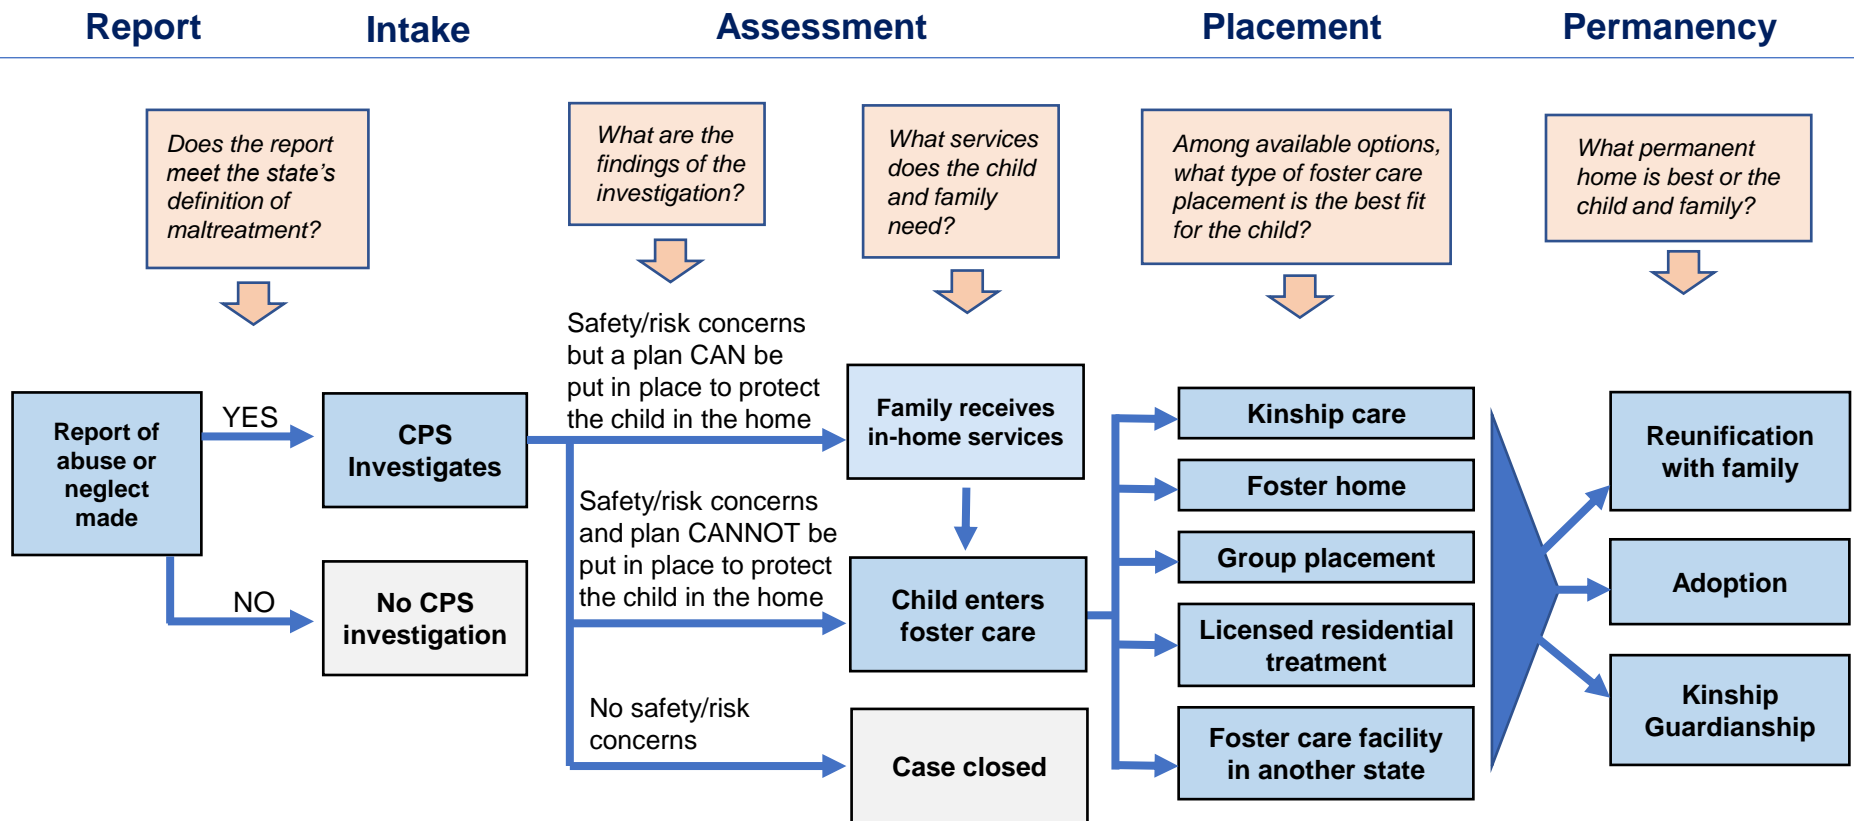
Report

Intake

Assessment

Placement

Permanency

Does the report meet the state's definition of maltreatment?

What are the findings of the investigation?

What services does the child and family need?

Among available options, what type of foster care placement is the best fit for the child?

What permanent home is best or the child and family?

Report of abuse or neglect made

YES

CPS Investigates

NO

No CPS investigation

Safety/risk concerns but a plan CAN be put in place to protect the child in the home

Safety/risk concerns and plan CANNOT be put in place to protect the child in the home

No safety/risk concerns

Family receives in-home services

Child enters foster care

Case closed

Kinship care

Foster home

Group placement

Licensed residential treatment

Foster care facility in another state

Reunification with family

Adoption

Kinship Guardianship